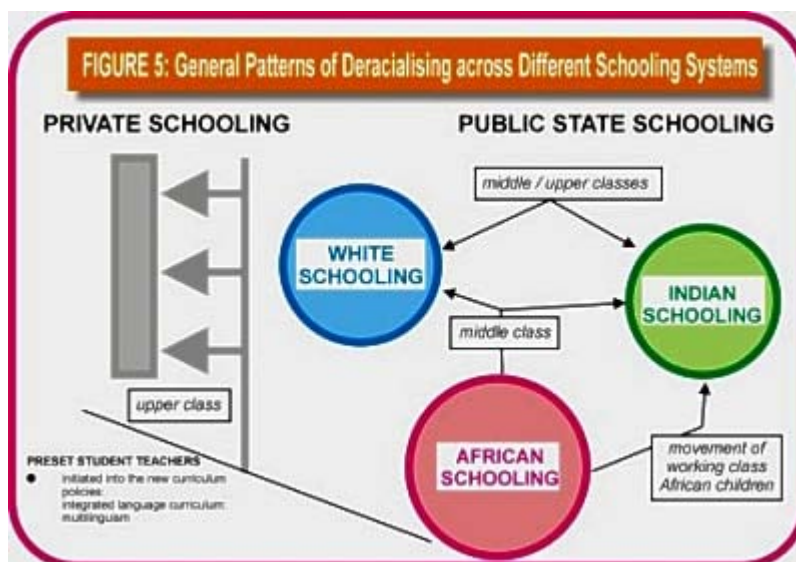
FIGURE 5: General Patterns of Deracialising across Different Schooling Systems

PRIVATE SCHOOLING

PUBLIC STATE SCHOOLING

middle / upper classes

WHITE SCHOOLING

INDIAN SCHOOLING

middle class

upper class

AFRICAN SCHOOLING

movement of working class African children

PRESET STUDENT TEACHERS
• initiated into the new curriculum policies: integrated language curriculum: multilinguam